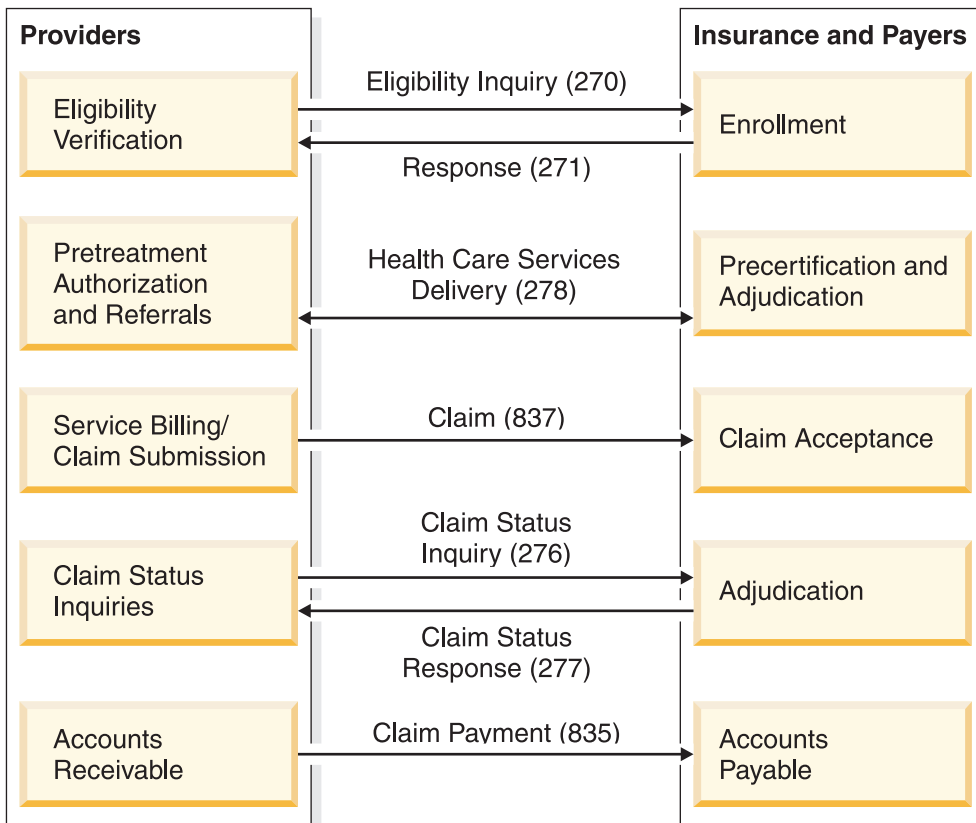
Providers

Insurance and Payers

Eligibility Verification

Eligibility Inquiry (270)

Response (271)

Enrollment

Pretreatment Authorization and Referrals

Health Care Services Delivery (278)

Precertification and Adjudication

Service Billing/ Claim Submission

Claim (837)

Claim Acceptance

Claim Status Inquiries

Claim Status Inquiry (276)

Claim Status Response (277)

Adjudication

Accounts Receivable

Claim Payment (835)

Accounts Payable